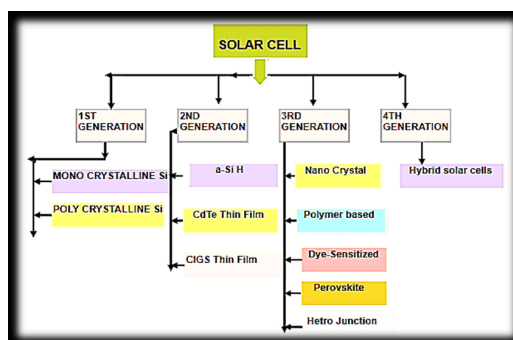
SOLAR CELL

1ST GENERATION

2ND GENERATION

3RD GENERATION

4TH GENERATION

MONO CRYSTALLINE Si

POLY CRYSTALLINE Si

a-Si H

CdTe Thin Film

CIGS Thin Film

Nano Crystal

Polymer based

Dye-Sensitized

Perovskite

Hetro Junction

Hybrid solar cells